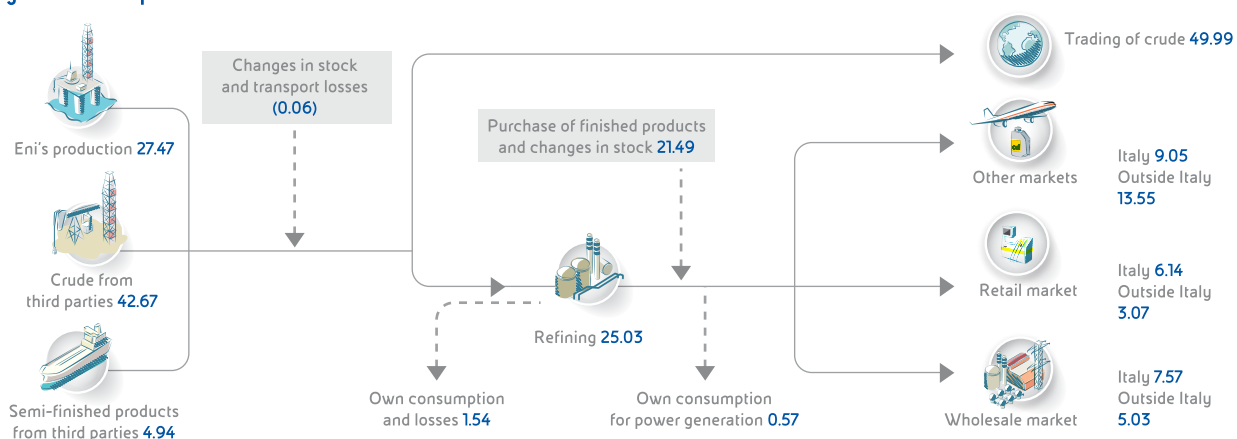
Eni's production 27.47

Crude from third parties 42.67

Semi-finished products from third parties 4.94

Changes in stock and transport losses (0.06)

Purchase of finished products and changes in stock 21.49

Refining 25.03

Own consumption and losses 1.54

Own consumption for power generation 0.57

Trading of crude 49.99

Other markets

Italy 9.05
Outside Italy 13.55

Retail market

Italy 6.14
Outside Italy 3.07

Wholesale market

Italy 7.57
Outside Italy 5.03